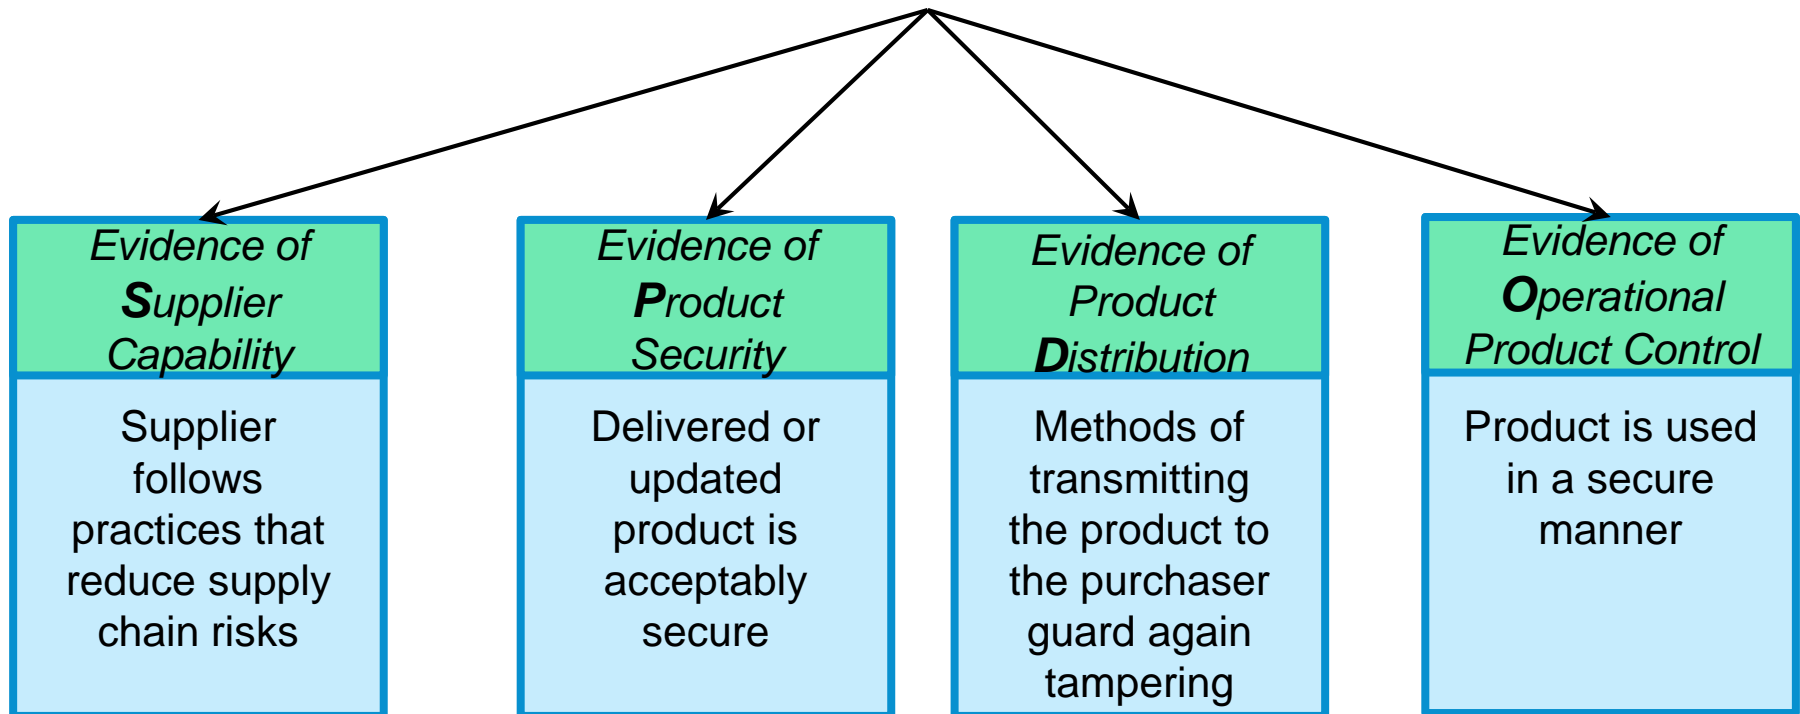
Evidence of Supplier Capability

Supplier follows practices that reduce supply chain risks

Evidence of Product Security

Delivered or updated product is acceptably secure

Evidence of Product Distribution

Methods of transmitting the product to the purchaser guard again tampering

Evidence of Operational Product Control

Product is used in a secure manner